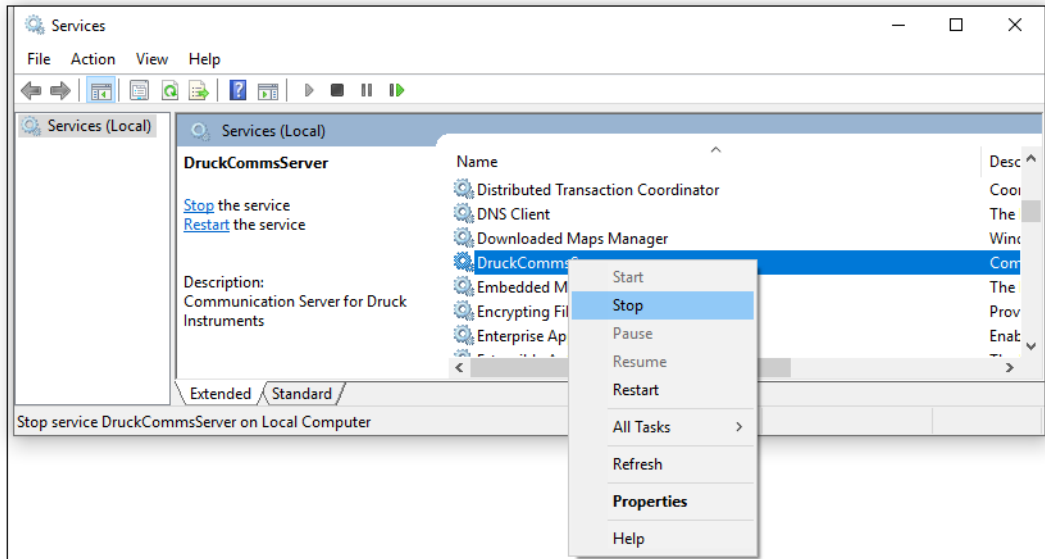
Services

File Action View Help

Services (Local)

Services (Local)

DruckCommsServer

Stop the service
Restart the service

Description:
Communication Server for Druck Instruments

| Name | Desc |
|---|---|
| Distributed Transaction Coordinator | Coor |
| DNS Client | The |
| Downloaded Maps Manager | Wind |
| DruckComms | Com |
| Embedded M | The |
| Encrypting Fil | Prov |
| Enterprise Ap | Enab |

Start
Stop
Pause
Resume
Restart
All Tasks
Refresh
Properties
Help

Extended Standard

Stop service DruckCommsServer on Local Computer